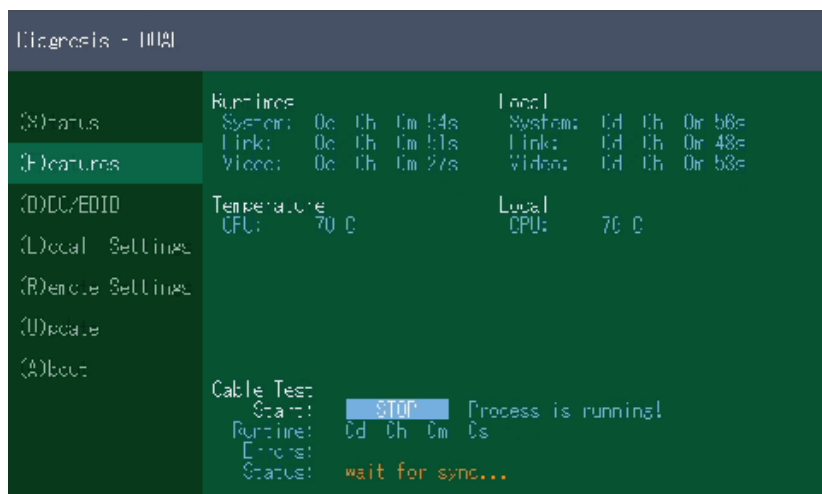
Diagnosis - DUAL

(S)tatus
(F)eatures
(D)DC/EDID
(L)ocal Settings
(R)emote Settings
(U)pdate
(A)bout

Runtimes
System: 0d 0h 0m 54s
Link: 0d 0h 0m 51s
Video: 0d 0h 0m 27s

Local
System: 0d 0h 0m 56s
Link: 0d 0h 0m 48s
Video: 0d 0h 0m 53s

Temperature
CPU: 70 C

Local
CPU: 70 C

Cable Test
Start: STOP Process is running!
Runtime: 0d 0h 0m 0s
Errors:
Status: wait for sync...